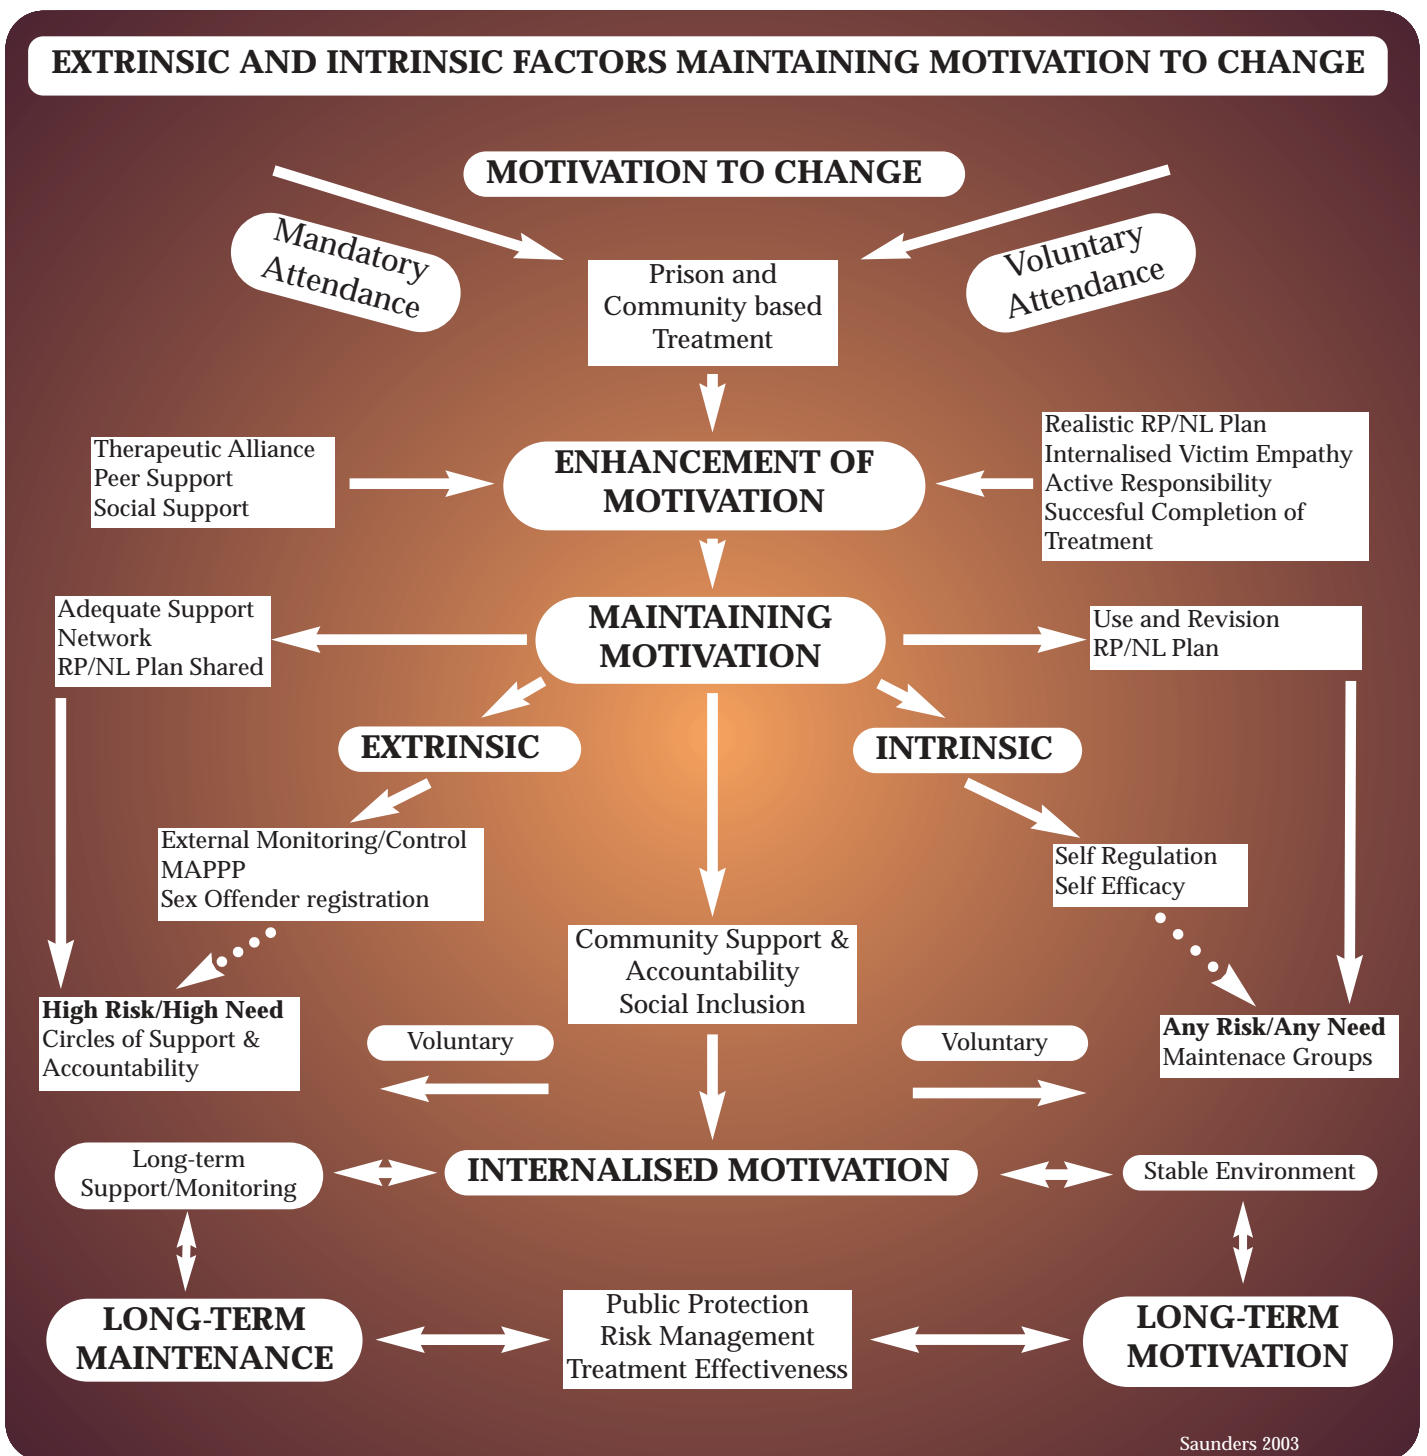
EXTRINSIC AND INTRINSIC FACTORS MAINTAINING MOTIVATION TO CHANGE

MOTIVATION TO CHANGE

Mandatory Attendance

Prison and Community based Treatment

Voluntary Attendance

Therapeutic Alliance
Peer Support
Social Support

ENHANCEMENT OF MOTIVATION

Realistic RP/NL Plan
Internalised Victim Empathy
Active Responsibility
Succesful Completion of Treatment

Adequate Support Network
RP/NL Plan Shared

MAINTAINING MOTIVATION

Use and Revision RP/NL Plan

EXTRINSIC

INTRINSIC

External Monitoring/Control
MAPPP
Sex Offender registration

Self Regulation
Self Efficacy

Community Support & Accountability
Social Inclusion

**High Risk/High Need**
Circles of Support & Accountability

Voluntary

Voluntary

**Any Risk/Any Need**
Maintenace Groups

Long-term Support/Monitoring

INTERNALISED MOTIVATION

Stable Environment

LONG-TERM MAINTENANCE

Public Protection
Risk Management
Treatment Effectiveness

LONG-TERM MOTIVATION

Saunders 2003